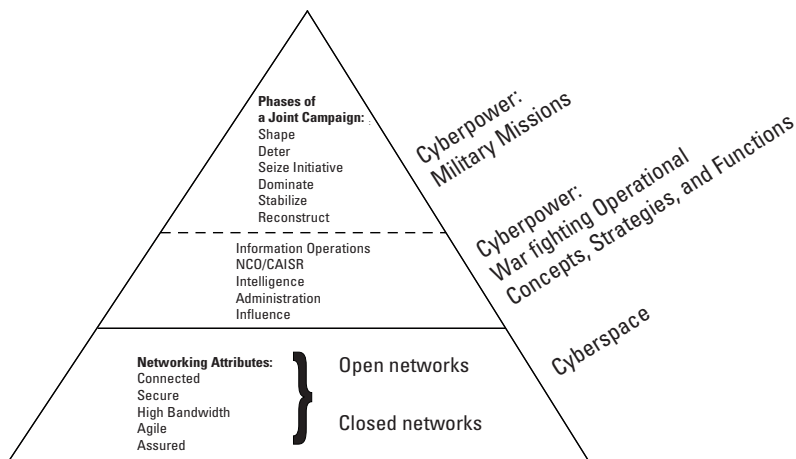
Phases of a Joint Campaign:
Shape
Deter
Seize Initiative
Dominate
Stabilize
Reconstruct

Cyberpower: Military Missions

Information Operations
NCO/CAISR
Intelligence
Administration
Influence

Cyberpower: War fighting Operational Concepts, Strategies, and Functions

Networking Attributes:
Connected
Secure
High Bandwidth
Agile
Assured

Open networks

Closed networks

Cyberspace